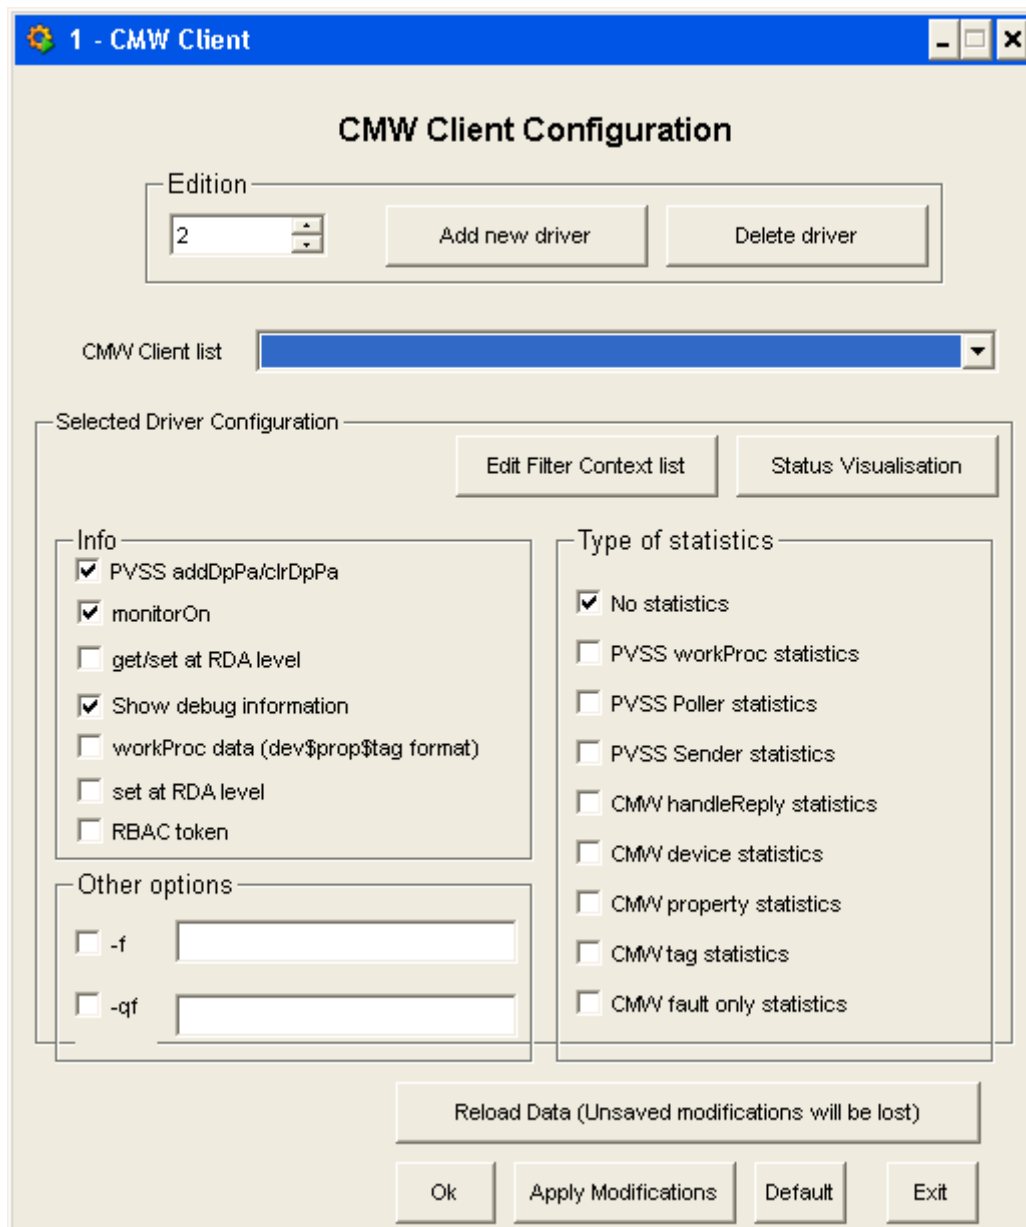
1 - CMW Client

CMW Client Configuration

Edition

2

Add new driver

Delete driver

CMW Client list

Selected Driver Configuration

Edit Filter Context list

Status Visualisation

Info

PVSS addDpPa/clrDpPa

monitorOn

get/set at RDA level

Show debug information

workProc data (dev$prop$tag format)

set at RDA level

RBAC token

Other options

-f

-qf

Type of statistics

No statistics

PVSS workProc statistics

PVSS Poller statistics

PVSS Sender statistics

CMW handleReply statistics

CMW device statistics

CMW property statistics

CMW tag statistics

CMW fault only statistics

Reload Data (Unsaved modifications will be lost)

Ok

Apply Modifications

Default

Exit